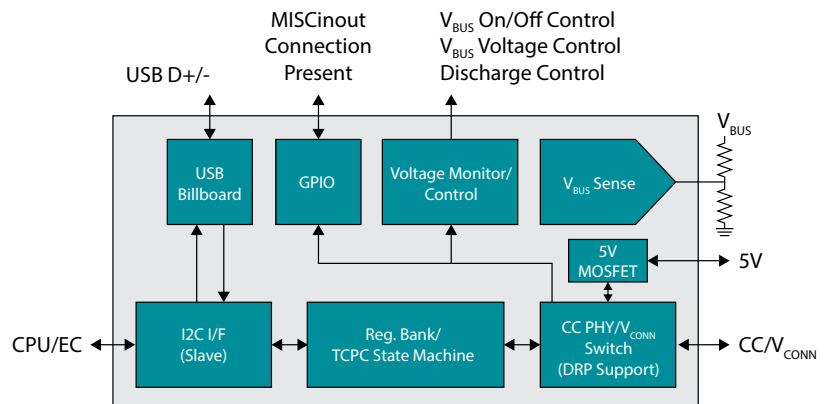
USB D+/-

MISCinout Connection Present

$V_{BUS}$ On/Off Control
$V_{BUS}$ Voltage Control
Discharge Control

$V_{BUS}$

USB Billboard

GPIO

Voltage Monitor/ Control

$V_{BUS}$ Sense

5V MOSFET

5V

CPU/EC

I2C I/F (Slave)

Reg. Bank/ TCPC State Machine

CC PHY/$V_{CONN}$ Switch (DRP Support)

CC/$V_{CONN}$